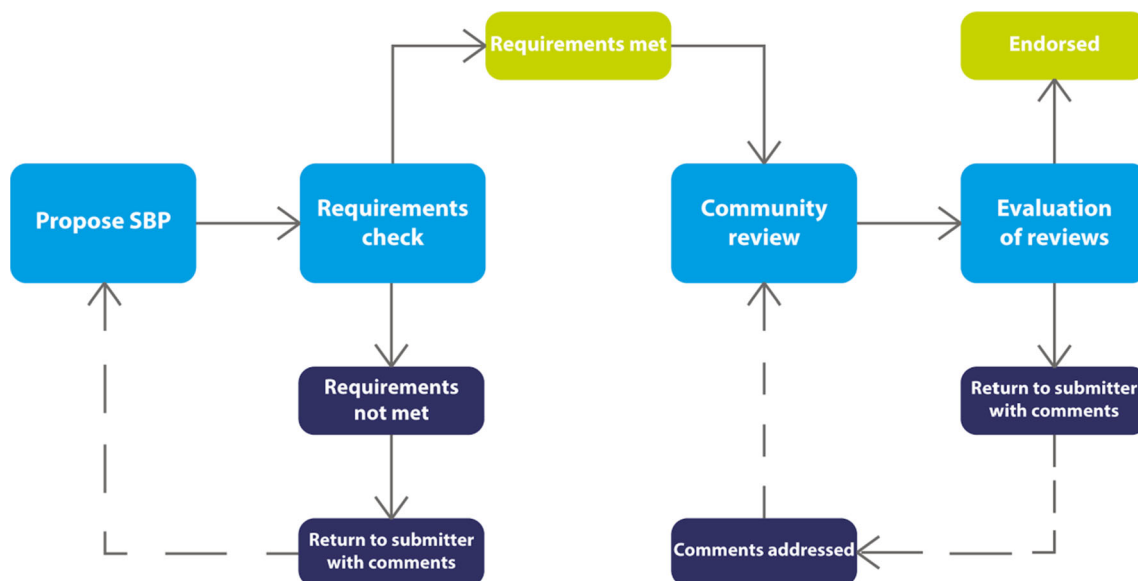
Requirements met

Endorsed

Propose SBP

Requirements check

Community review

Evaluation of reviews

Requirements not met

Return to submitter with comments

Return to submitter with comments

Comments addressed